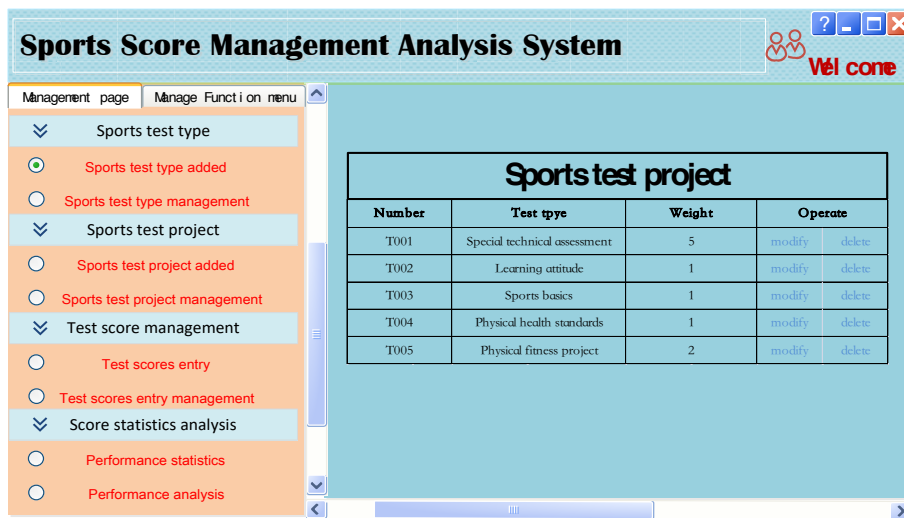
Sports Score Management Analysis System

Welcome

Management page | Manage Function menu

Sports test type

Sports test type added

Sports test type management

Sports test project

Sports test project added

Sports test project management

Test score management

Test scores entry

Test scores entry management

Score statistics analysis

Performance statistics

Performance analysis

Sports test project

| Number | Test tpye | Weight | Operate | |
|---|---|---|---|---|
| T001 | Special technical assessment | 5 | modify | delete |
| T002 | Learning attitude | 1 | modify | delete |
| T003 | Sports basics | 1 | modify | delete |
| T004 | Physical health standards | 1 | modify | delete |
| T005 | Physical fitness project | 2 | modify | delete |